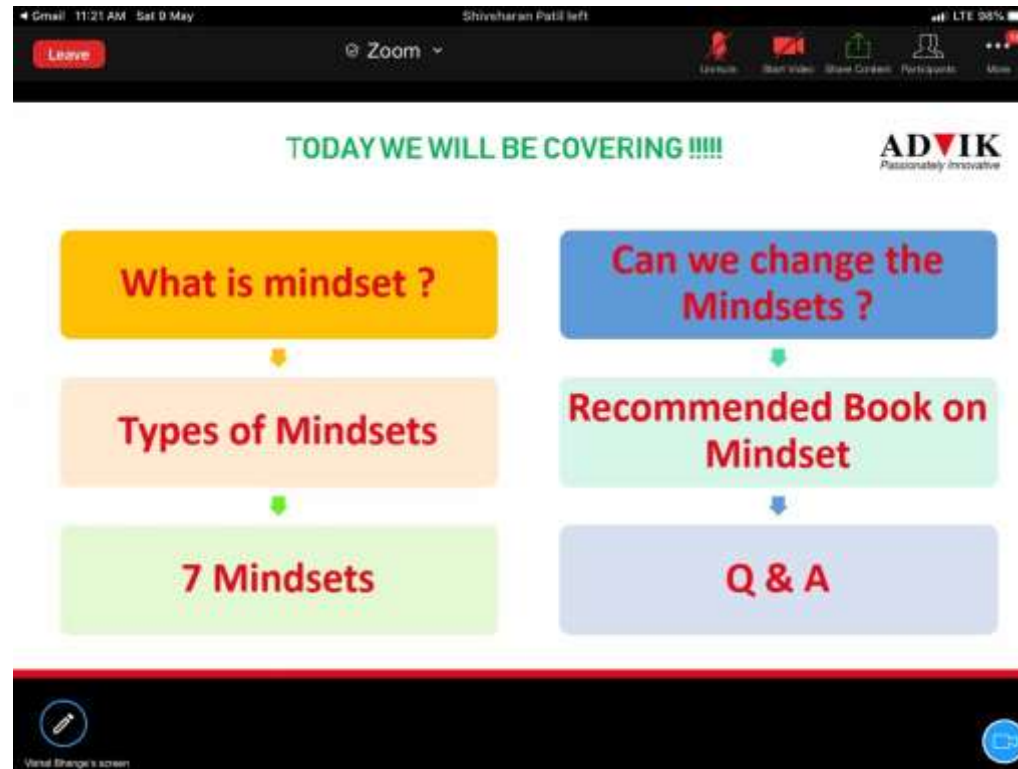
◀ Gmail 11:21 AM Sat 9 May

Shivsharan Patil left

LTE 98%

Leave

Zoom

Unmute

Start Video

Share Content

Participants

More

TODAY WE WILL BE COVERING !!!!!

ADVIK
Passionately Innovative

What is mindset ?

Types of Mindsets

7 Mindsets

Can we change the Mindsets ?

Recommended Book on Mindset

Q & A

Vishal Bhange's screen